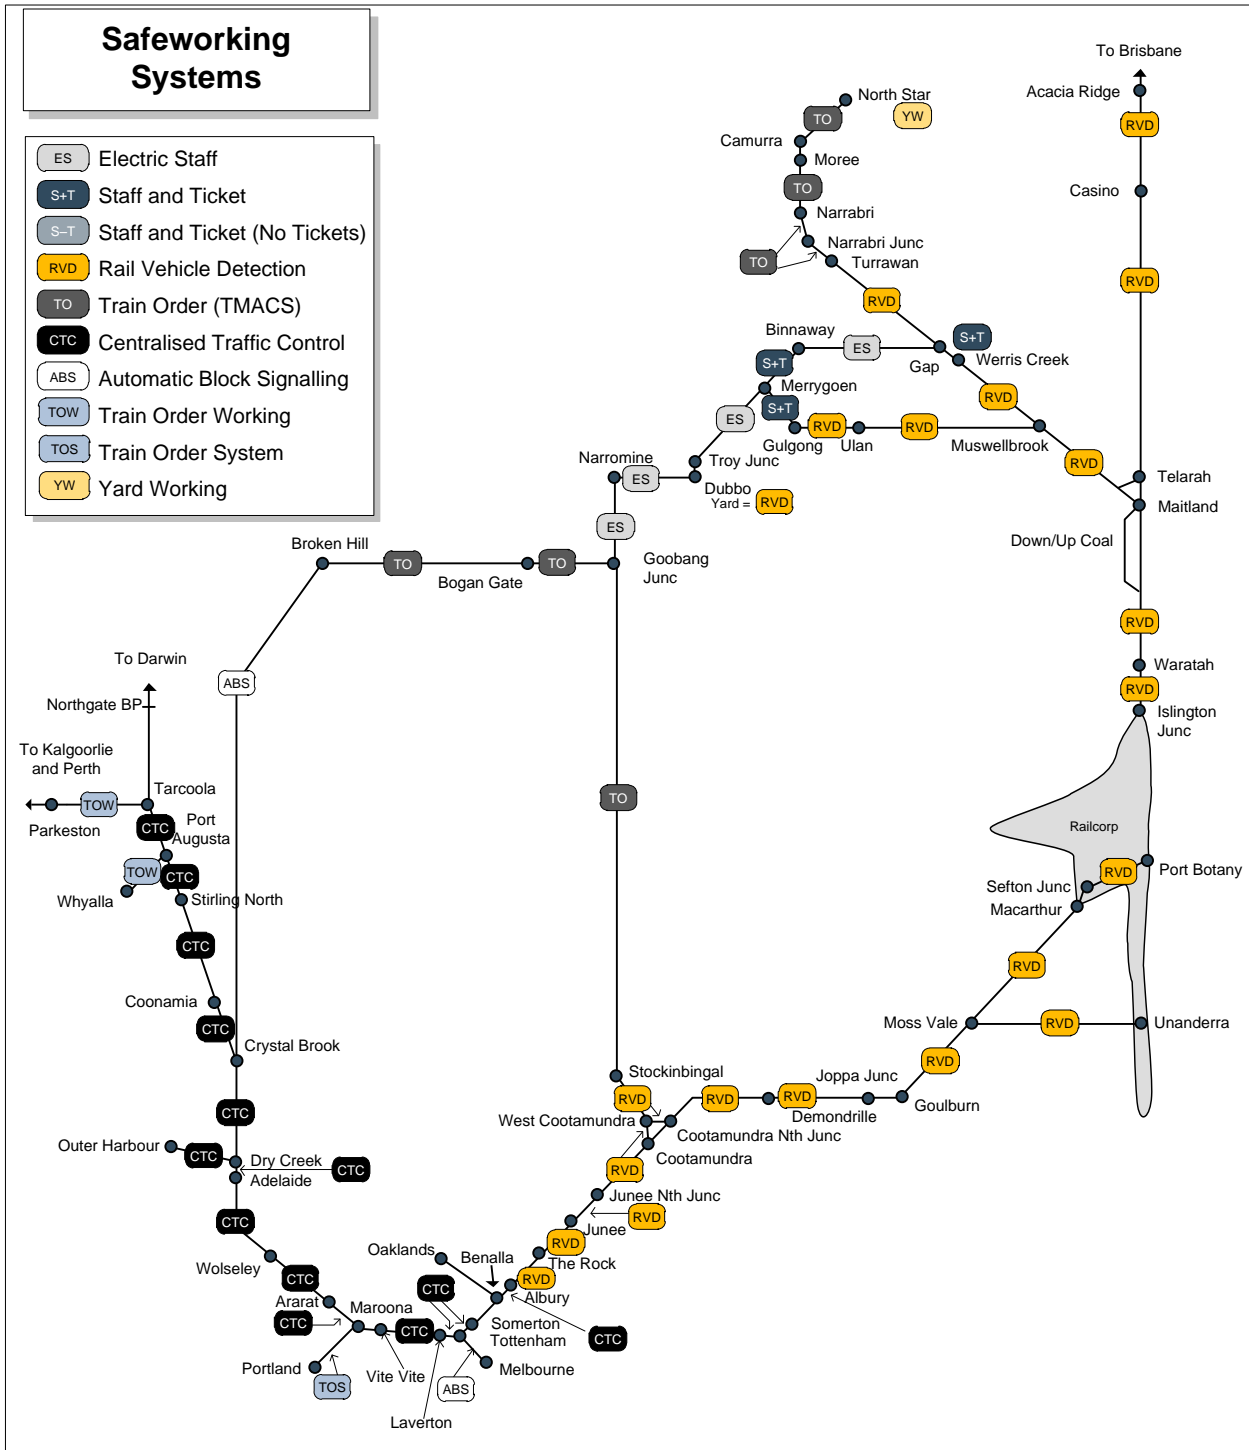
Safeworking Systems

ES Electric Staff
S+T Staff and Ticket
S–T Staff and Ticket (No Tickets)
RVD Rail Vehicle Detection
TO Train Order (TMACS)
CTC Centralised Traffic Control
ABS Automatic Block Signalling
TOW Train Order Working
TOS Train Order System
YW Yard Working

To Brisbane
Acacia Ridge
RVD
Casino
RVD
North Star
TO
YW
Camurra
Moree
TO
Narrabri
Narrabri Junc
TO
Turrawan
RVD
Binnaway
ES
S+T
Gap
S+T
Werris Creek
Merrygoen
S+T
RVD
ES
RVD
RVD
Gulgong
Ulan
Muswellbrook
RVD
Narromine
ES
Troy Junc
Dubbo
Yard = RVD
Telarah
Maitland
ES
Down/Up Coal
Broken Hill
TO
TO
Bogan Gate
Goobang Junc
RVD
Waratah
RVD
Islington Junc
To Darwin
ABS
Northgate BP
To Kalgoorlie and Perth
Tarcoola
TOW
Parkeston
CTC
Port Augusta
TO
Railcorp
TOW
CTC
Whyalla
Stirling North
RVD
Port Botany
Sefton Junc
Macarthur
CTC
RVD
Coonamia
CTC
Crystal Brook
Moss Vale
RVD
Unanderra
RVD
Stockinbingal
Joppa Junc
RVD
RVD
RVD
Goulburn
West Cootamundra
Demondrille
CTC
Cootamundra Nth Junc
Outer Harbour
CTC
Dry Creek
CTC
Adelaide
RVD
Cootamundra
Junee Nth Junc
RVD
CTC
Junee
RVD
Oaklands
Benalla
The Rock
Wolseley
CTC
RVD
Albury
CTC
Ararat
Maroona
CTC
CTC
Somerton
CTC
Tottenham
Portland
Melbourne
TOS
Vite Vite
ABS
Laverton